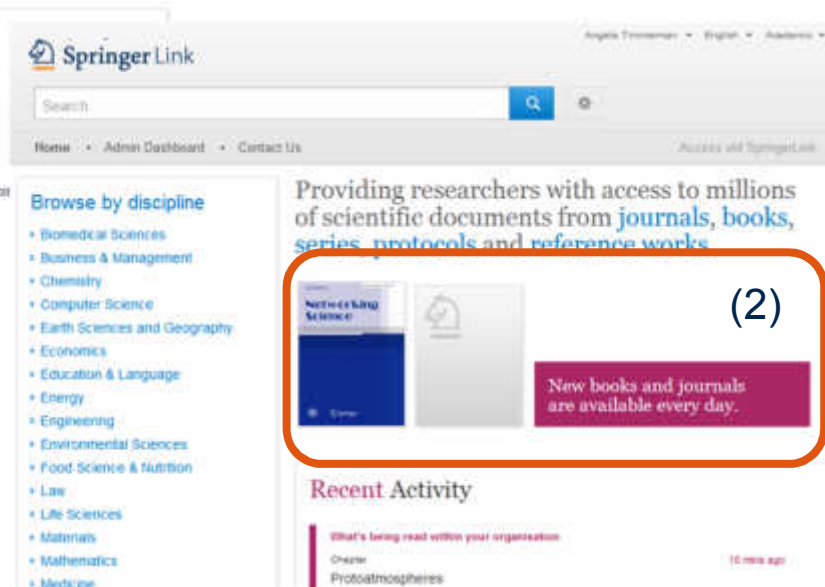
SpringerLink

Angela Timmerman ▾ English ▾ Academic ▾

Search

Home • Admin Dashboard • Contact Us

Access old SpringerLink

Browse by discipline

- Biomedical Sciences
- Business & Management
- Chemistry
- Computer Science
- Earth Sciences and Geography
- Economics
- Education & Language
- Energy
- Engineering
- Environmental Sciences
- Food Science & Nutrition
- Law
- Life Sciences
- Materials
- Mathematics
- Medicine

Providing researchers with access to millions of scientific documents from journals, books, series, protocols and reference works.

(2)

Networking Science

Springer

New books and journals are available every day.

Recent Activity

What's being read within your organisation

Chapter

Protoatmospheres

10 mins ago